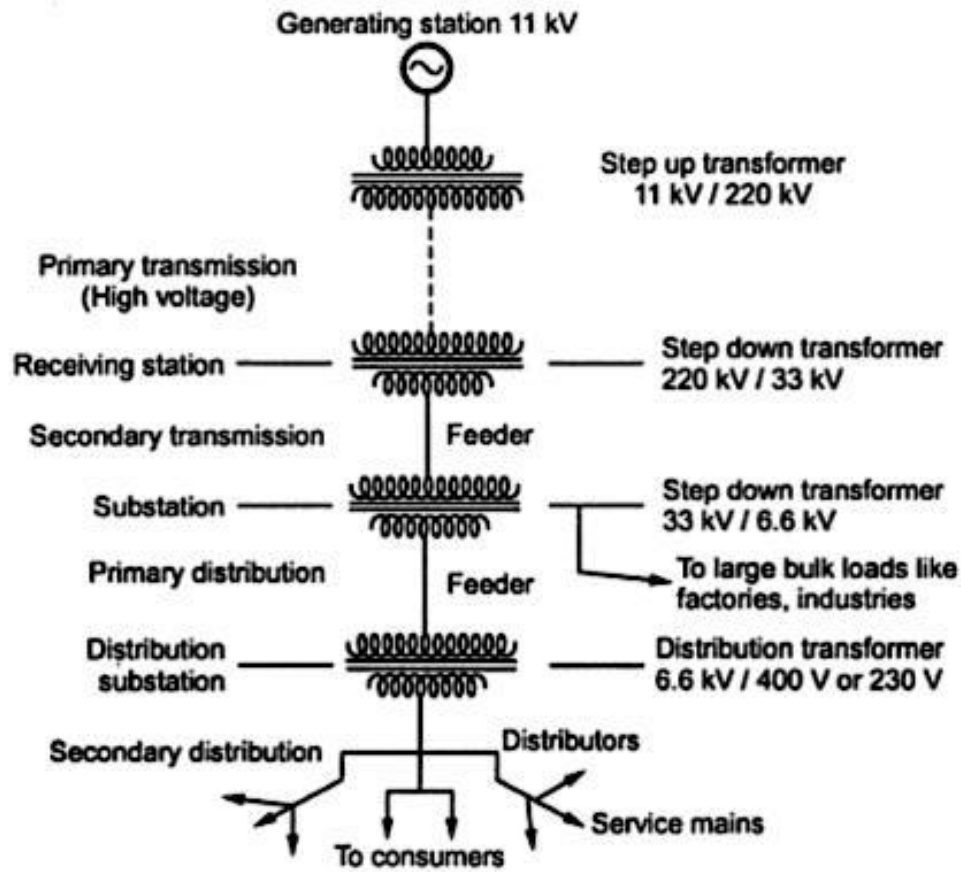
Generating station 11 kV

Step up transformer
11 kV / 220 kV

Primary transmission
(High voltage)

Receiving station

Step down transformer
220 kV / 33 kV

Secondary transmission

Feeder

Substation

Step down transformer
33 kV / 6.6 kV

Primary distribution

Feeder

To large bulk loads like factories, industries

Distribution substation

Distribution transformer
6.6 kV / 400 V or 230 V

Secondary distribution

Distributors

Service mains

To consumers